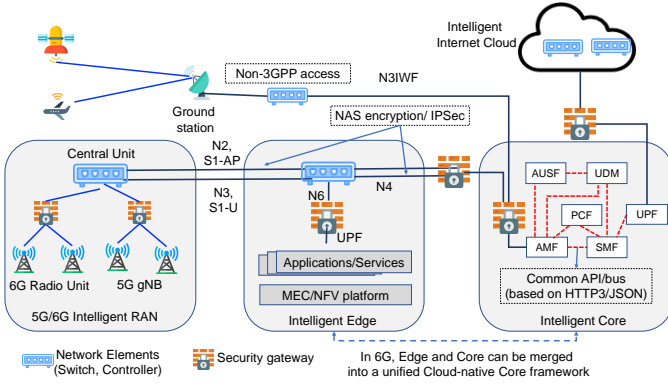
Intelligent Internet Cloud

Non-3GPP access

N3IWF

Ground station

NAS encryption/ IPSec

N2, S1-AP

Central Unit

N3, S1-U

N6

N4

AUSF

UDM

PCF

UPF

UPF

AMF

SMF

Applications/Services

Common API/bus (based on HTTP3/JSON)

MEC/NFV platform

6G Radio Unit

5G gNB

5G/6G Intelligent RAN

Intelligent Edge

Intelligent Core

Network Elements (Switch, Controller)

Security gateway

In 6G, Edge and Core can be merged into a unified Cloud-native Core framework